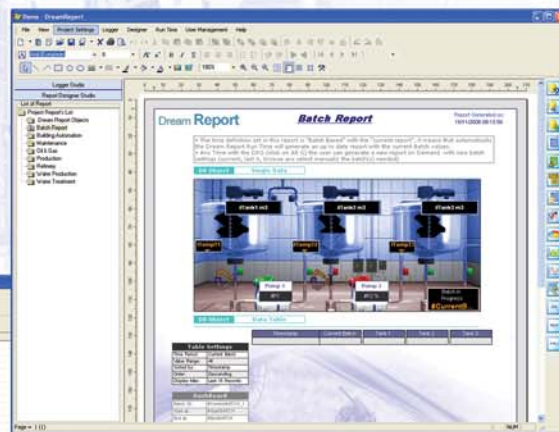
Demo - DreamReport

File View Project Settings Logger Designer Run Time User Management Help

100%

Logger Studio

Report Designer Studio

List of Report

Project Report List
Dream Report Objects
Batch Report
Building Automation
Maintenance
Oil & Gas
Production
Refinery
Water Production
Water Treatment

Dream Report

Batch Report

Report Generated on:
11/11/2008 08:15:59

> The time definition set in this Report is "Batch Based" with the "current report". It means that automatically the Dream Report Run Time will generate an up to date report with the current Batch values.
> Any Time with the DRO (total on All 3) the user can generate a new report on Demand, with new batch settings (current, last X, known are select manual) the batch(s) needed.

DB Object   Single Data

#Tank1 m3
#Tank2 m3
#Tank3 m3

#Temp01
#Temp02
#Temp03

Pump 1
#F1

Pump 2
#F2 %

Batch in Progress
#CurrentB

DB Object   Data Table

Timestamp | Current Batch | Tank 1 | Tank 2 | Tank 3

Table Settings

| Time Period | Current Batch |
|---|---|
| Table Range | All |
| Sorted by | Timestamp |
| Order | Descending |
| Display Max | Last 10 Records |

Dashboard

NUM